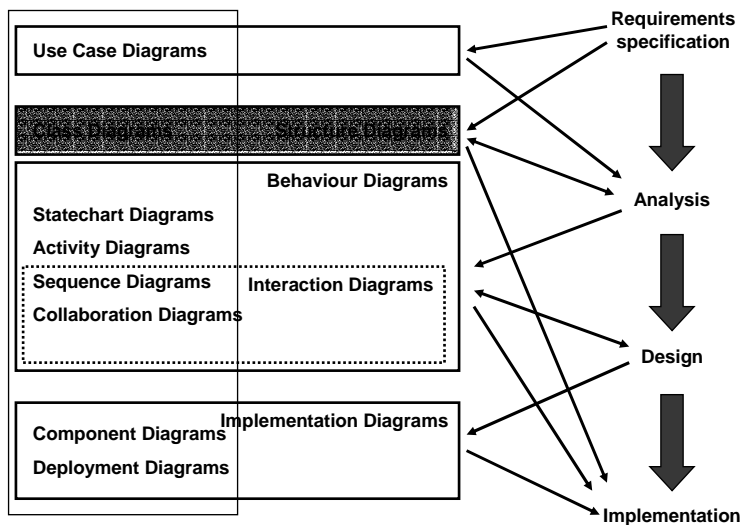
Use Case Diagrams

Requirements specification

Class Diagrams

Structure Diagrams

Behaviour Diagrams

Statechart Diagrams

Activity Diagrams

Analysis

Sequence Diagrams

Interaction Diagrams

Collaboration Diagrams

Design

Implementation Diagrams

Component Diagrams

Deployment Diagrams

Implementation